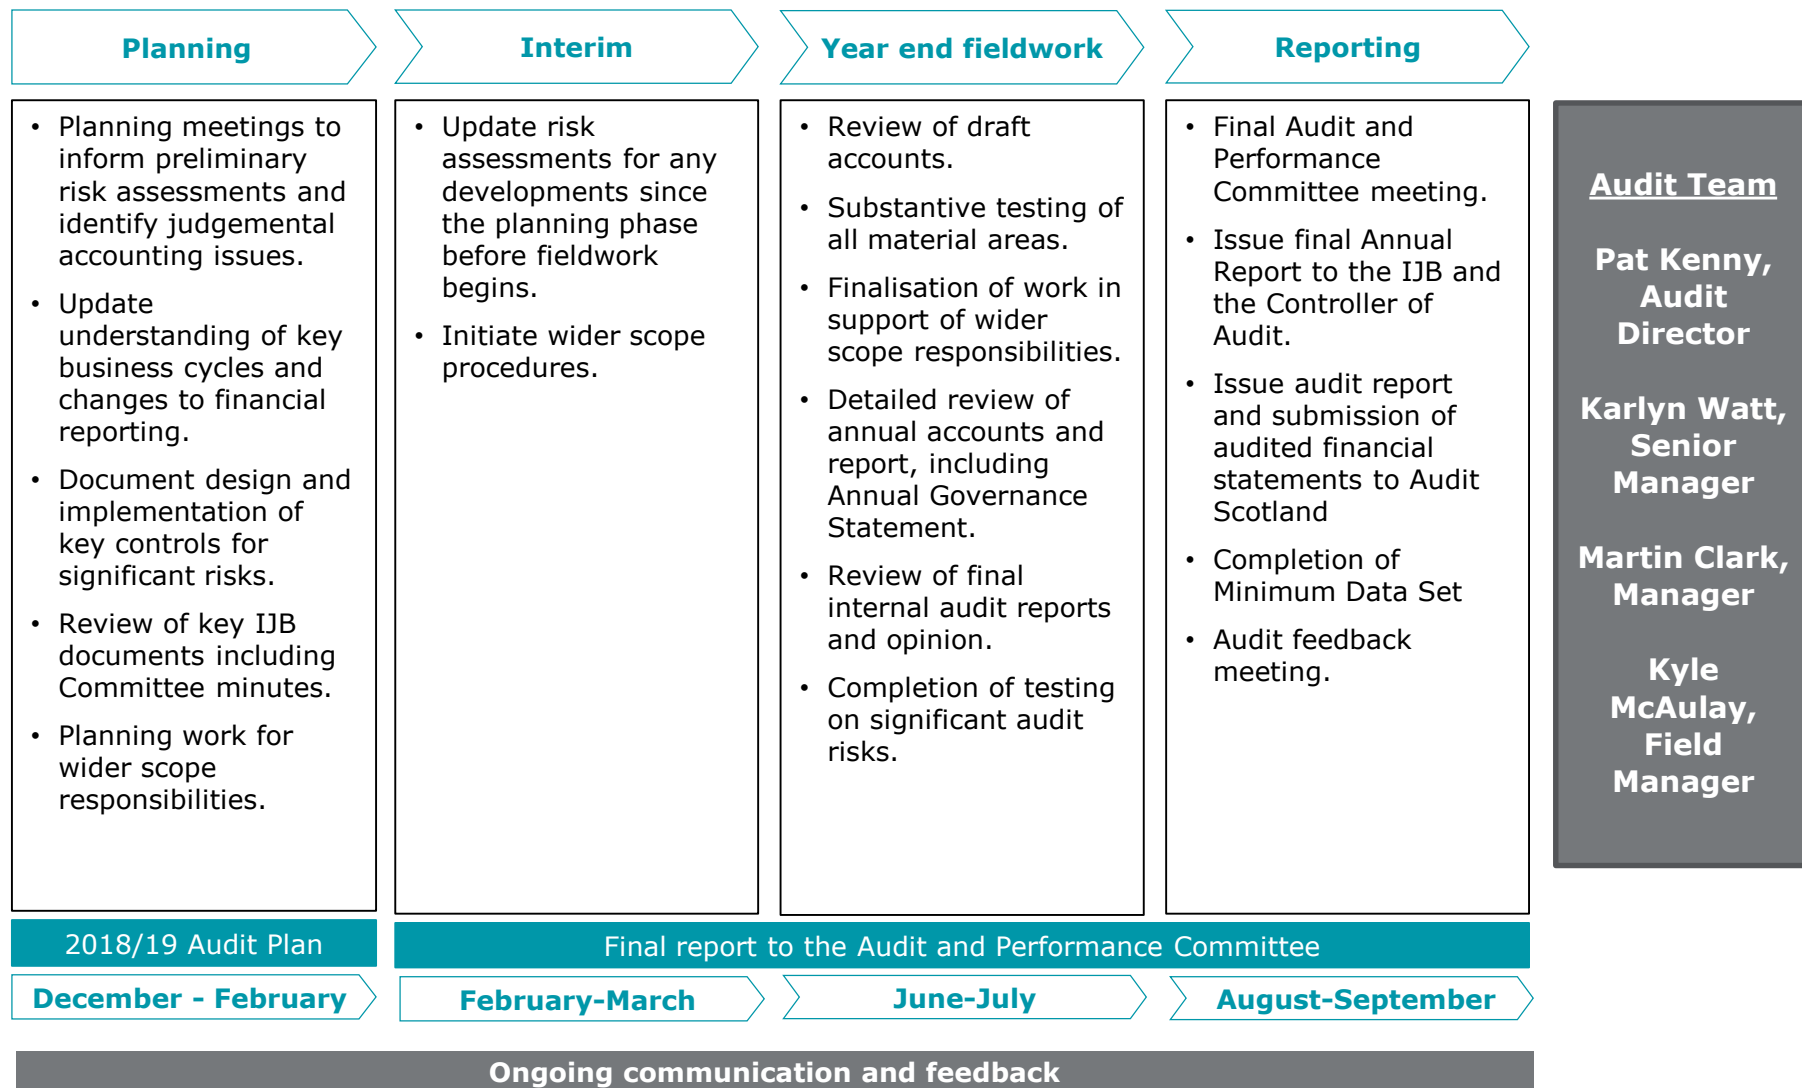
Planning

Interim

Year end fieldwork

Reporting

- Planning meetings to inform preliminary risk assessments and identify judgemental accounting issues.
- Update understanding of key business cycles and changes to financial reporting.
- Document design and implementation of key controls for significant risks.
- Review of key IJB documents including Committee minutes.
- Planning work for wider scope responsibilities.

- Update risk assessments for any developments since the planning phase before fieldwork begins.
- Initiate wider scope procedures.

- Review of draft accounts.
- Substantive testing of all material areas.
- Finalisation of work in support of wider scope responsibilities.
- Detailed review of annual accounts and report, including Annual Governance Statement.
- Review of final internal audit reports and opinion.
- Completion of testing on significant audit risks.

- Final Audit and Performance Committee meeting.
- Issue final Annual Report to the IJB and the Controller of Audit.
- Issue audit report and submission of audited financial statements to Audit Scotland
- Completion of Minimum Data Set
- Audit feedback meeting.

Audit Team

Pat Kenny, Audit Director

Karlyn Watt, Senior Manager

Martin Clark, Manager

Kyle McAulay, Field Manager

2018/19 Audit Plan

Final report to the Audit and Performance Committee

December - February

February-March

June-July

August-September

Ongoing communication and feedback